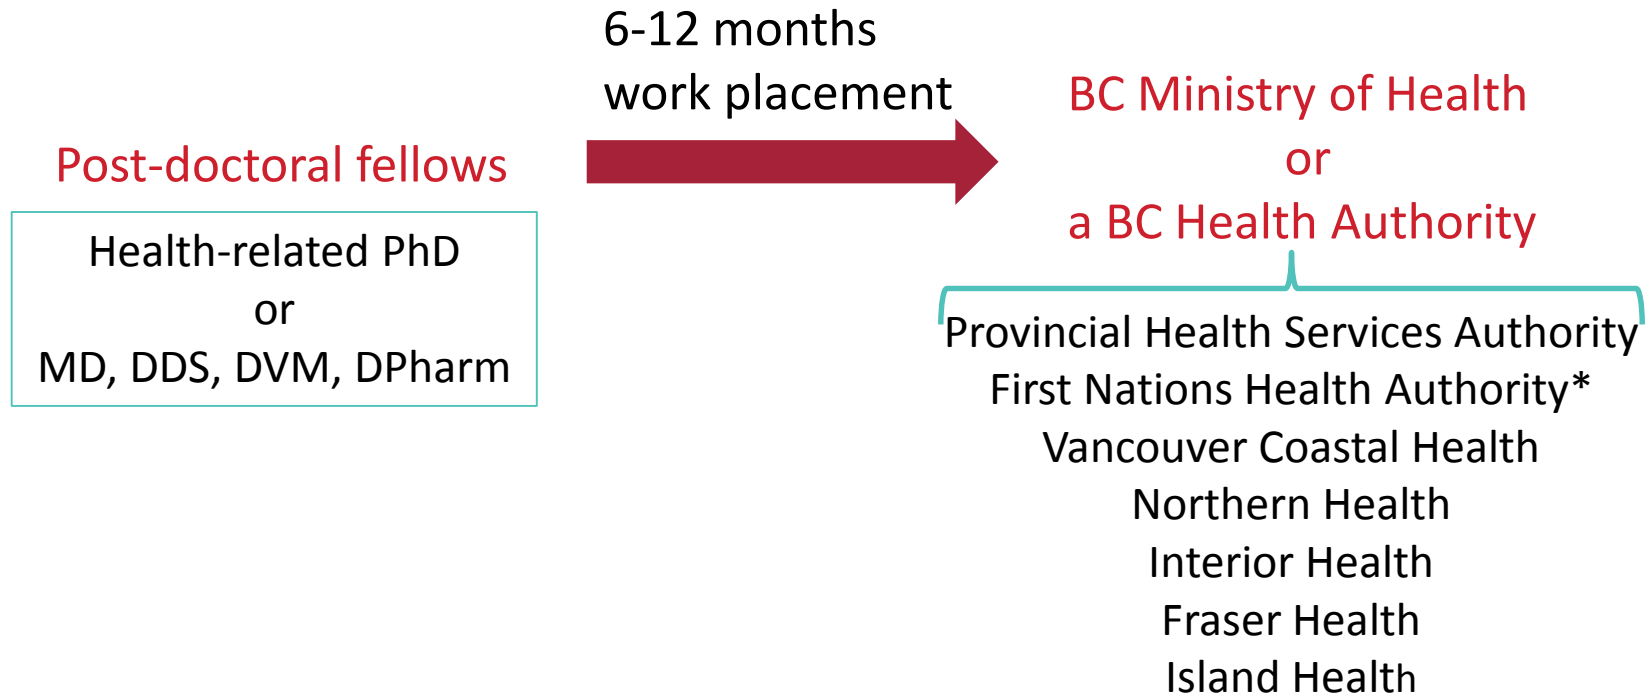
Post-doctoral fellows

Health-related PhD
or
MD, DDS, DVM, DPharm

6-12 months
work placement

BC Ministry of Health
or
a BC Health Authority

Provincial Health Services Authority
First Nations Health Authority*
Vancouver Coastal Health
Northern Health
Interior Health
Fraser Health
Island Health